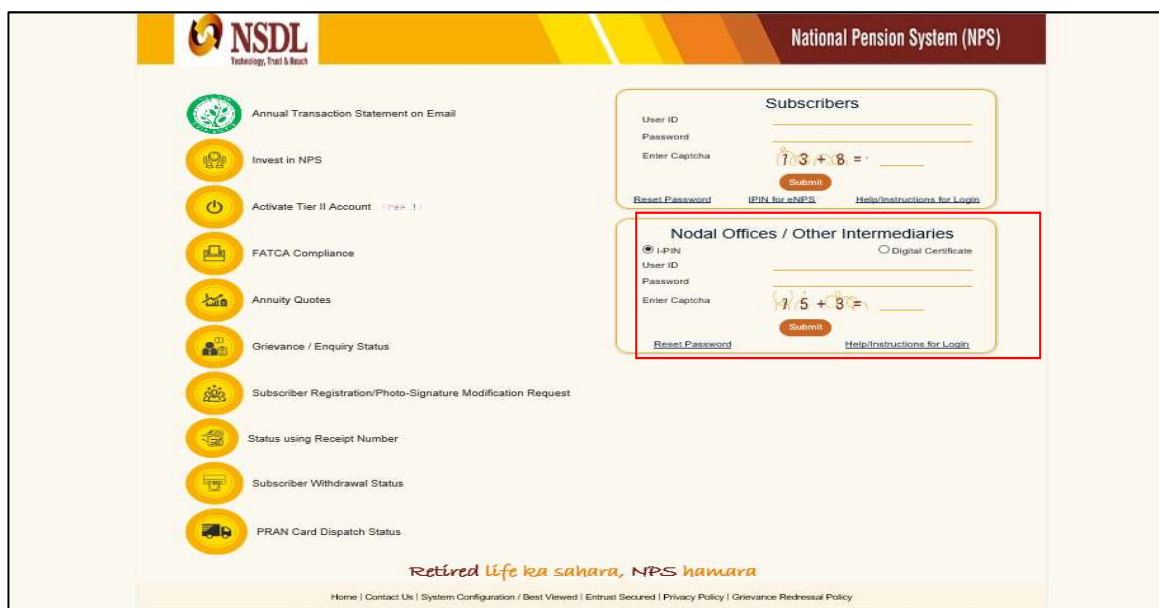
NSDL
Technology, Trust & Reach

National Pension System (NPS)

Annual Transaction Statement on Email

Invest in NPS

Activate Tier II Account Free !!

FATCA Compliance

Annuity Quotes

Grievance / Enquiry Status

Subscriber Registration/Photo-Signature Modification Request

Status using Receipt Number

Subscriber Withdrawal Status

PRAN Card Dispatch Status

Subscribers

User ID

Password

Enter Captcha

13 + 8 =

Submit

Reset Password IPIN for eNPS Help/Instructions for Login

Nodal Offices / Other Intermediaries

I-PIN

Digital Certificate

User ID

Password

Enter Captcha

15 + 3 =

Submit

Reset Password Help/Instructions for Login

Retired life ka sahara, NPS hamara

Home | Contact Us | System Configuration / Best Viewed | Entrust Secured | Privacy Policy | Grievance Redressal Policy